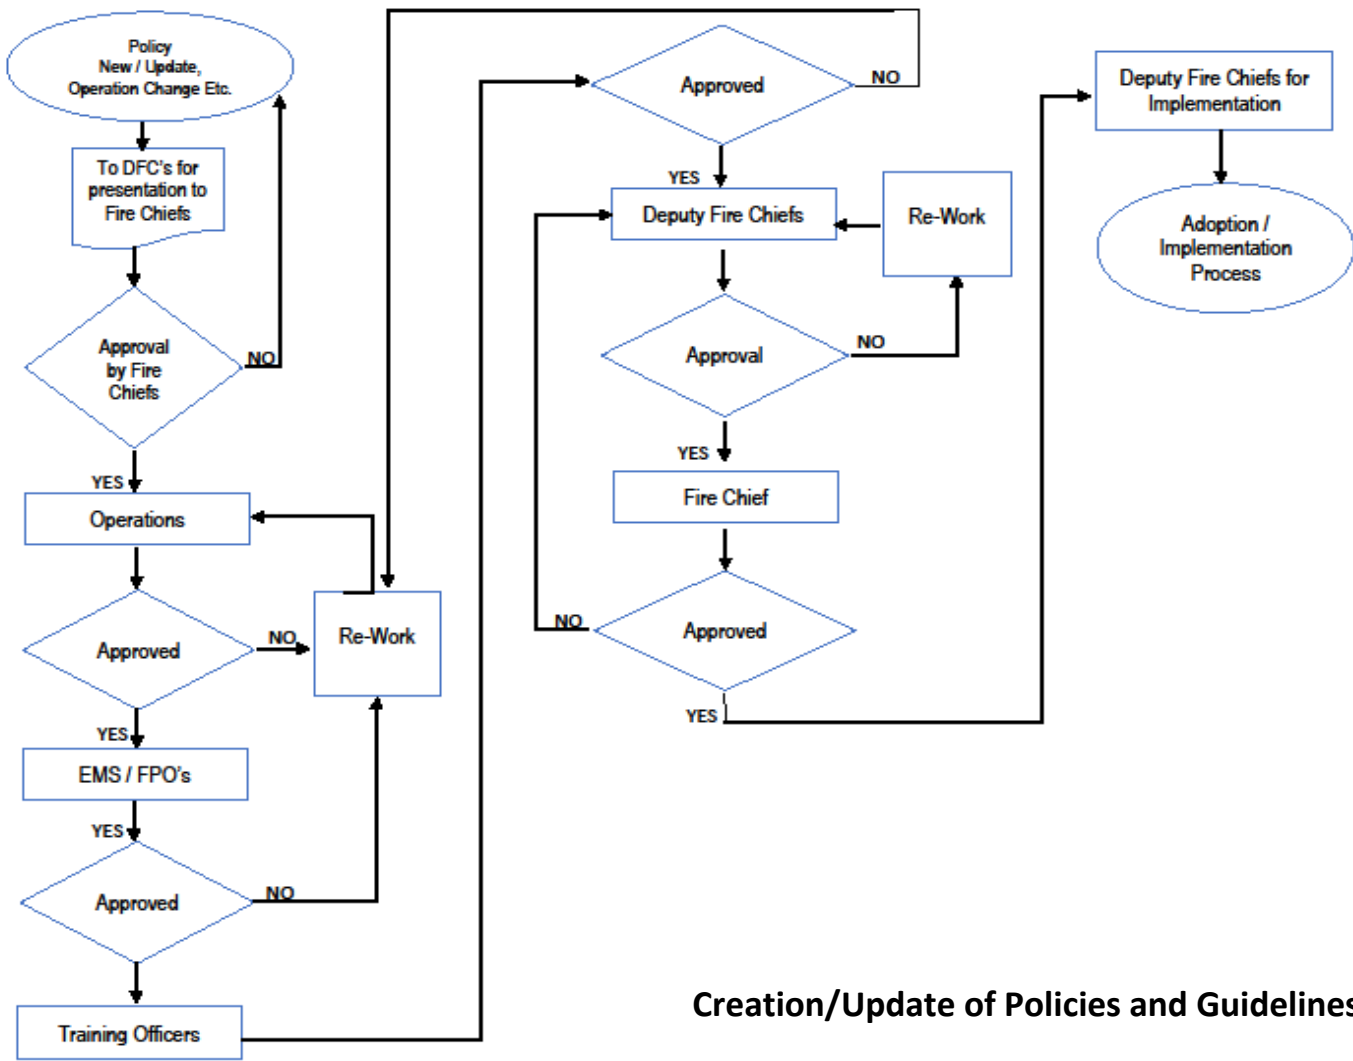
Policy New / Update, Operation Change Etc.

To DFC's for presentation to Fire Chiefs

Approval by Fire Chiefs

NO

YES

Operations

Approved

NO

Re-Work

YES

EMS / FPO's

YES

Approved

NO

Training Officers

Approved

NO

YES

Deputy Fire Chiefs

Re-Work

Approval

NO

YES

Fire Chief

NO

Approved

YES

Deputy Fire Chiefs for Implementation

Adoption / Implementation Process

Creation/Update of Policies and Guidelines